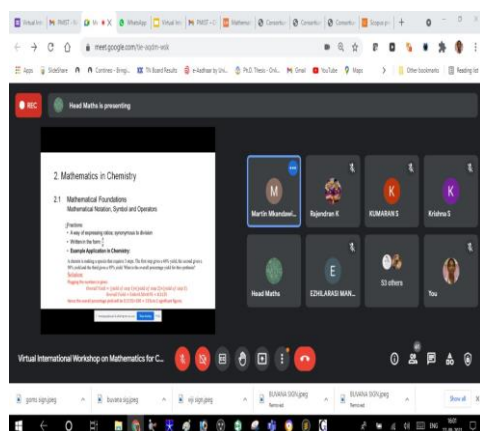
meet.google.com/se-xszm-wok

REC

Head Maths is presenting

2. Mathematics in Chemistry

2.1 Mathematical Foundations
Mathematical Notation, Symbol and Operators

Fractions
• A way of expressing ratios; synonymous to division
• Written in the form $\frac{a}{b}$
• Example Application in Chemistry:

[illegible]

Martin Mkandawi...

Rajendran K

KUMARAN S

Krishna S

Head Maths

EZHILARASI MAN...

53 others

You

Virtual International Workshop on Mathematics for C...

guru sign.jpeg

buvana sig.jpeg

viji sign.jpeg

BUVANA SIGN.jpeg
Removed

BUVANA SIGN.jpeg
Removed

Show all

ENG